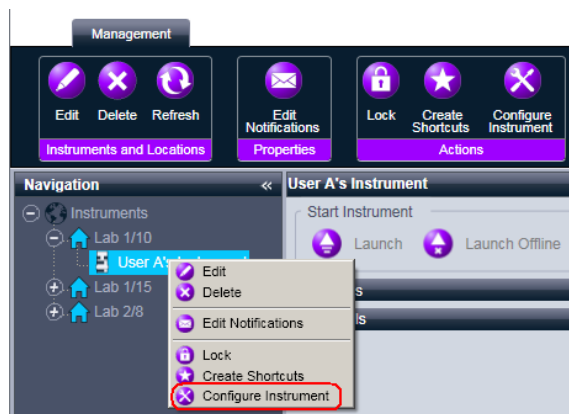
Management

Edit
Delete
Refresh
Instruments and Locations

Edit Notifications
Properties

Lock
Create Shortcuts
Configure Instrument
Actions

Navigation «

Instruments
Lab 1/10
User A's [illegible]
Lab 1/15
Lab 2/8

User A's Instrument

Start Instrument
Launch
Launch Offline

Edit
Delete
Edit Notifications
Lock
Create Shortcuts
Configure Instrument